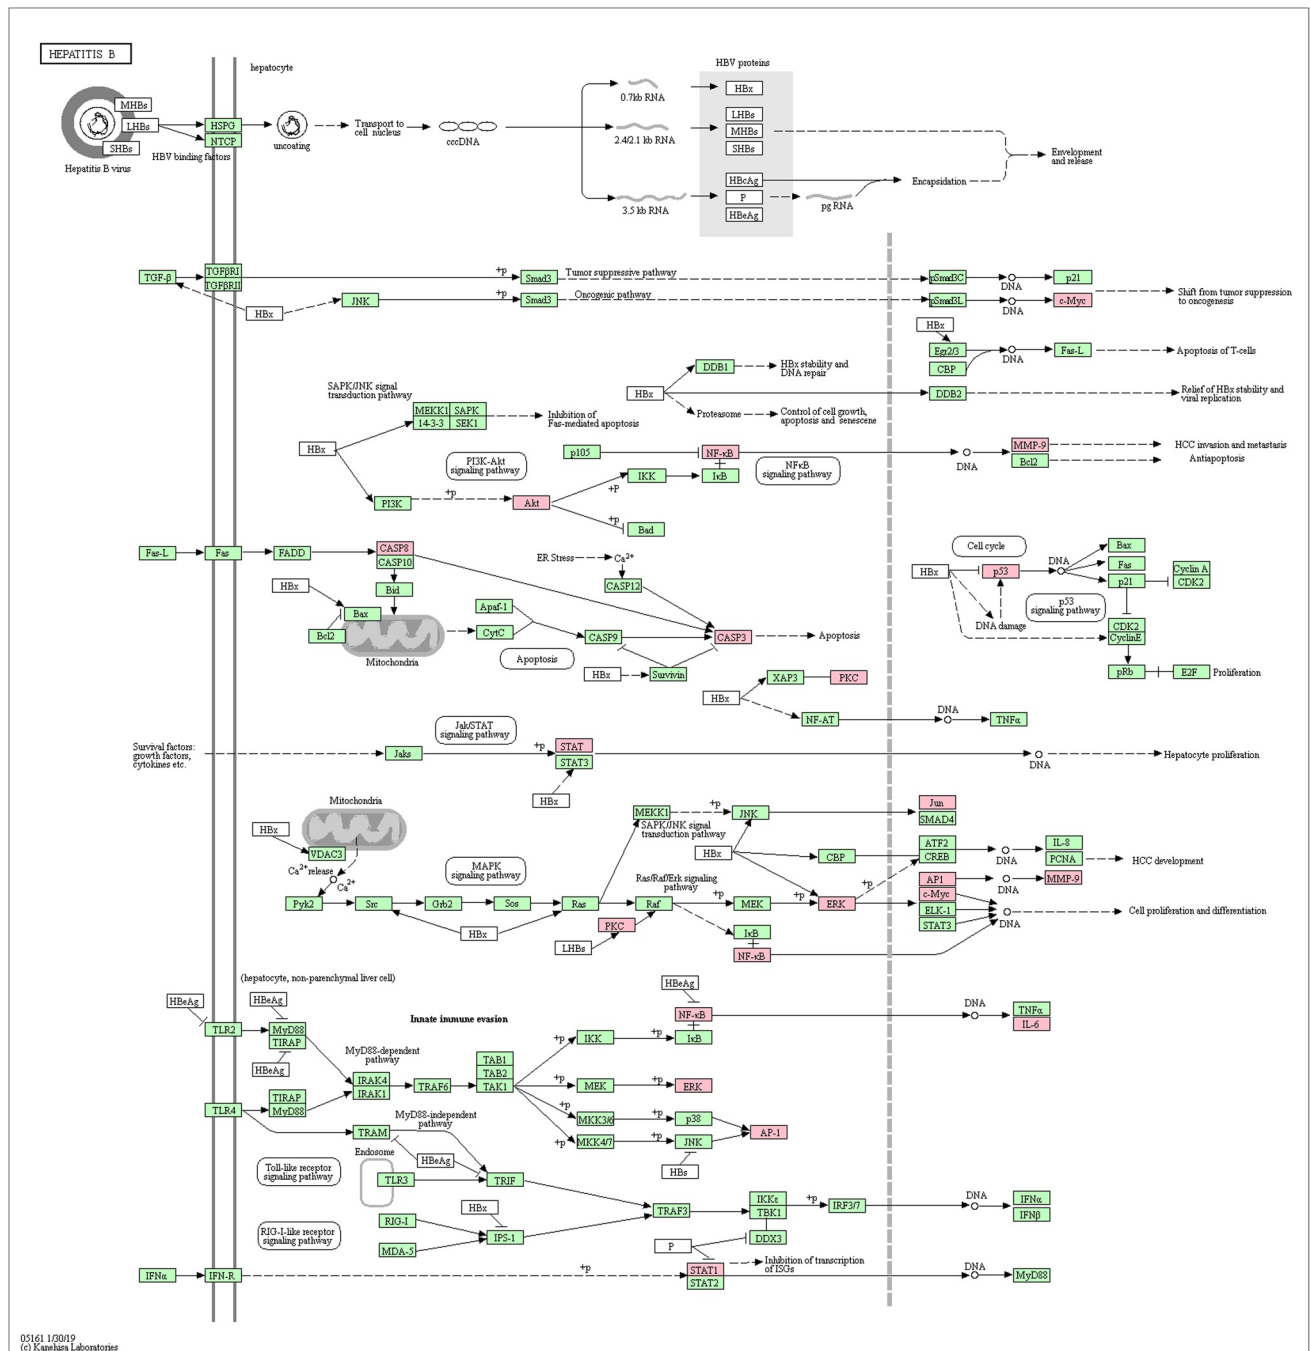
HEPATITIS B

hepatocyte

MHBs
LHBs
SHBs
Hepatitis B virus
HSPG
NTCP
HBV binding factors
uncoating
Transport to cell nucleus
cccDNA
0.7kb RNA
2.4/2.1 kb RNA
3.5 kb RNA
HBV proteins
HBx
LHBs
MHBs
SHBs
HBcAg
P
HBeAg
pg RNA
Encapsidation
Envelopment and release

TGF-β
TGFβRI
TGFβRII
HBx
JNK
+p
Smad3
Tumor suppressive pathway
+p
Smad3
Oncogenic pathway
pSmad3C
DNA
p21
Shift from tumor suppression to oncogenesis
pSmad3L
DNA
c-Myc
HBx
Egr2/3
CBP
DNA
Fas-L
Apoptosis of T-cells

DDB1
HBx stability and DNA repair
HBx
Proteasome
Control of cell growth, apoptosis and senescence
DDB2
Relief of HBx stability and viral replication

SAPK/JNK signal transduction pathway
MEKK1
SAPK
14-3-3
SEK1
Inhibition of Fas-mediated apoptosis
HBx
PI3K-Akt signaling pathway
p105
NF-κB
IKK
IκB
NFκB signaling pathway
DNA
MMP-9
Bcl2
HCC invasion and metastasis
Antiapoptosis
PI3K
+p
Akt
+P
+p
Bad

Fas-L
Fas
FADD
CASP8
CASP10
ER Stress
$Ca^{2+}$
CASP12
Bid
HBx
Bax
Bcl2
Mitochondria
Apaf-1
CytC
CASP9
CASP3
Apoptosis
Apoptosis
HBx
Survivin
HBx
XAP3
PKC
NF-AT
DNA
TNFα
Cell cycle
HBx
p53
DNA
Bax
Fas
p21
Cyclin A
CDK2
DNA damage
p53 signaling pathway
CDK2
CyclinE
pRb
E2F
Proliferation

Survival factors: growth factors, cytokines etc.
Jaks
Jak/STAT signaling pathway
+p
STAT
STAT3
HBx
DNA
Hepatocyte proliferation

Mitochondria
HBx
VDAC3
$Ca^{2+}$ release
$Ca^{2+}$
MAPK signaling pathway
MEKK1
+p
JNK
SAPK/JNK signal transduction pathway
Jun
SMAD4
HBx
CBP
ATF2
CREB
DNA
IL-8
PCNA
HCC development
Ras/Raf/Erk signaling pathway
AP1
c-Myc
ELK-1
STAT3
DNA
MMP-9
DNA
Cell proliferation and differentiation
Pyk2
Src
Grb2
Sos
Ras
Raf
+p
MEK
+p
ERK
+p
HBx
PKC
LHBs
IκB
NF-κB

(hepatocyte, non-parenchymal liver cell)
HBeAg
HBeAg
HBeAg
NF-κB
Innate immune evasion
DNA
TNFα
IL-6
TLR2
MyD88
TIRAP
MyD88-dependent pathway
HBeAg
IRAK4
IRAK1
TRAF6
TAB1
TAB2
TAK1
+p
IKK
+p
IκB
+p
MEK
+p
ERK
+p
MKK3/6
+p
p38
+p
MKK4/7
+p
JNK
AP-1
HBs
TLR4
TIRAP
MyD88
TRAM
MyD88-independent pathway
Endosome
HBeAg
TLR3
TRIF
Toll-like receptor signaling pathway
HBx
RIG-I
MDA-5
IPS-1
RIG-I-like receptor signaling pathway
TRAF3
IKKε
TBK1
+p
IRF3/7
DNA
IFNα
IFNβ
DDX3
P
Inhibition of transcription of ISGs
IFNα
IFN-R
+p
STAT1
STAT2
DNA
MyD88

05161 1/30/19
(c) Kanehisa Laboratories